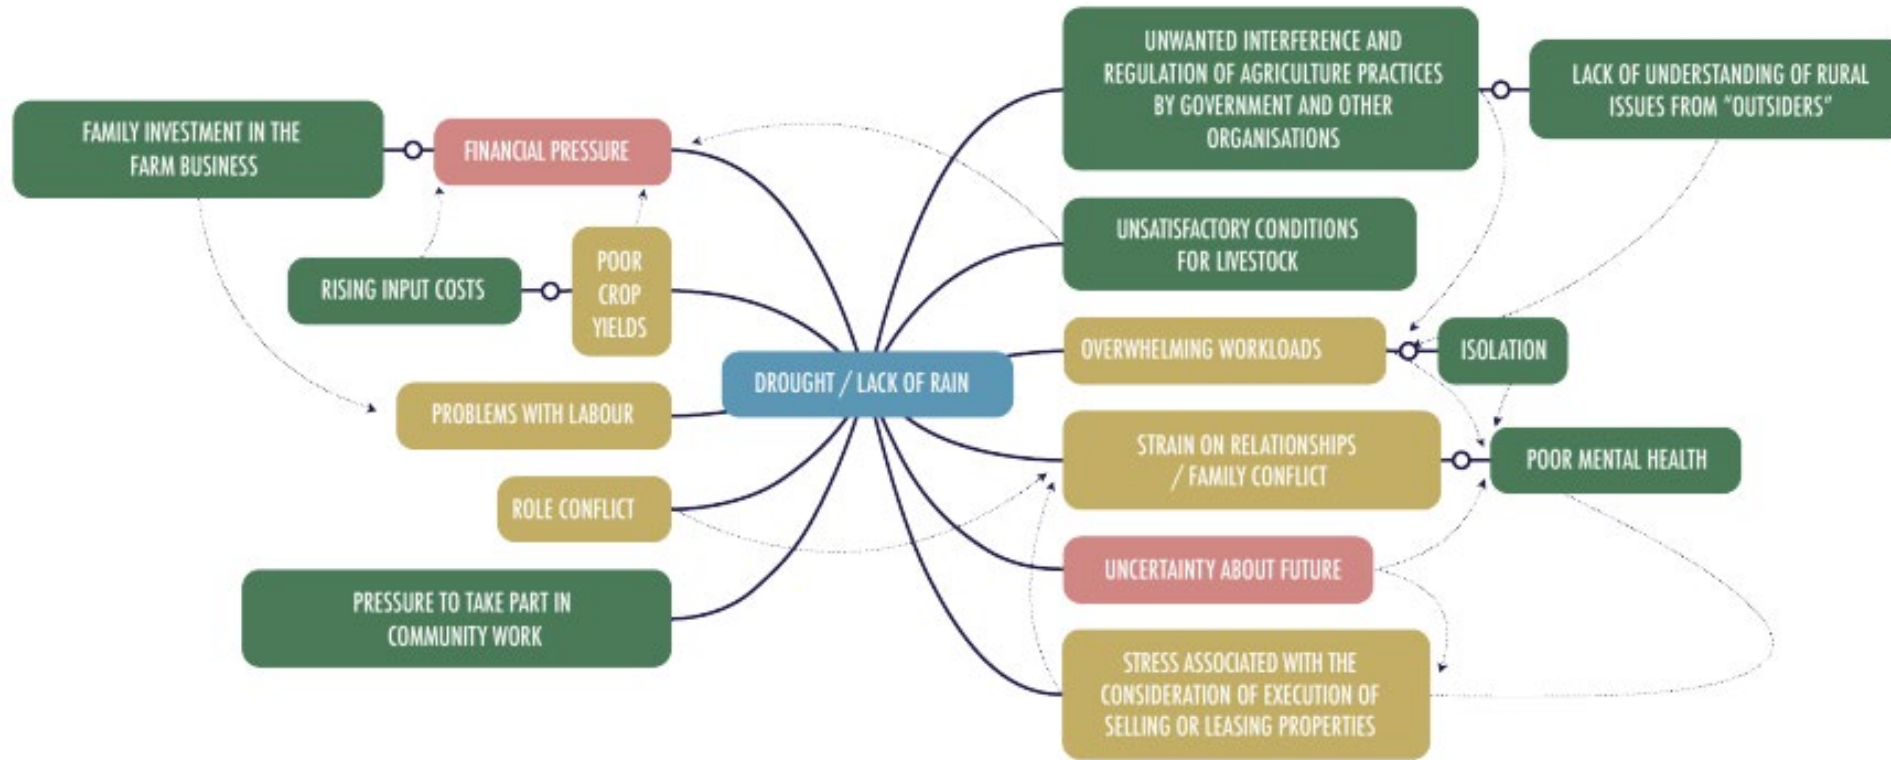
FAMILY INVESTMENT IN THE FARM BUSINESS

FINANCIAL PRESSURE

RISING INPUT COSTS

POOR CROP YIELDS

PROBLEMS WITH LABOUR

ROLE CONFLICT

PRESSURE TO TAKE PART IN COMMUNITY WORK

DROUGHT / LACK OF RAIN

UNWANTED INTERFERENCE AND REGULATION OF AGRICULTURE PRACTICES BY GOVERNMENT AND OTHER ORGANISATIONS

LACK OF UNDERSTANDING OF RURAL ISSUES FROM "OUTSIDERS"

UNSATISFACTORY CONDITIONS FOR LIVESTOCK

OVERWHELMING WORKLOADS

ISOLATION

STRAIN ON RELATIONSHIPS / FAMILY CONFLICT

POOR MENTAL HEALTH

UNCERTAINTY ABOUT FUTURE

STRESS ASSOCIATED WITH THE CONSIDERATION OF EXECUTION OF SELLING OR LEASING PROPERTIES